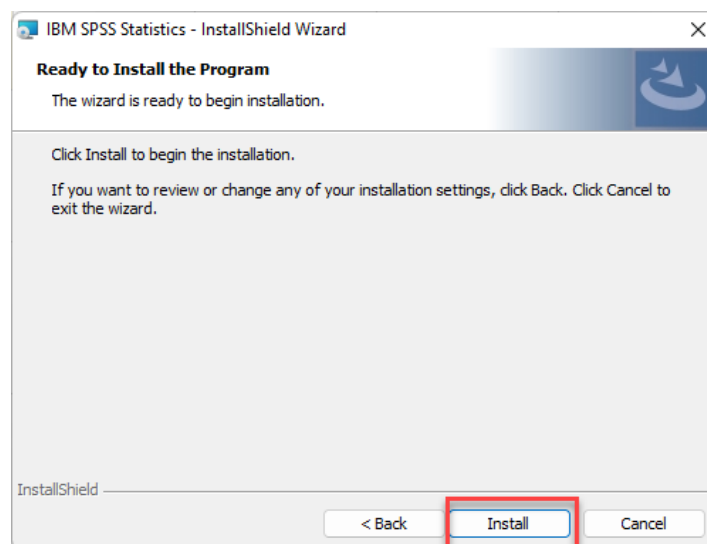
IBM SPSS Statistics - InstallShield Wizard

Ready to Install the Program

The wizard is ready to begin installation.

Click Install to begin the installation.

If you want to review or change any of your installation settings, click Back. Click Cancel to exit the wizard.

InstallShield

< Back

Install

Cancel